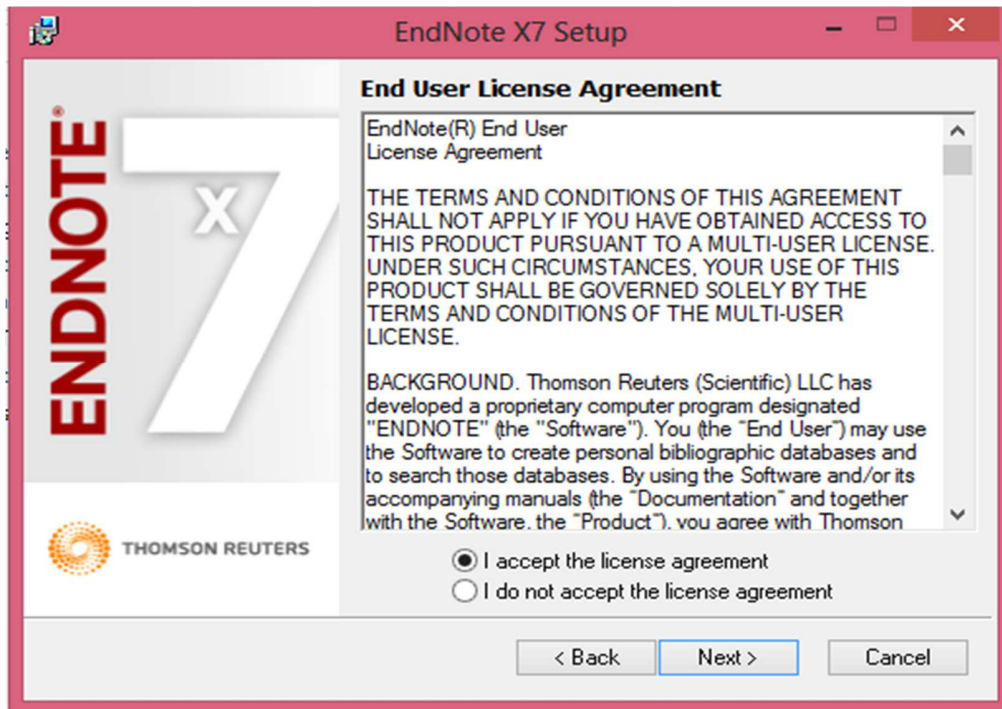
EndNote X7 Setup

ENDNOTE®

X7

THOMSON REUTERS

End User License Agreement

EndNote(R) End User License Agreement

THE TERMS AND CONDITIONS OF THIS AGREEMENT SHALL NOT APPLY IF YOU HAVE OBTAINED ACCESS TO THIS PRODUCT PURSUANT TO A MULTI-USER LICENSE. UNDER SUCH CIRCUMSTANCES, YOUR USE OF THIS PRODUCT SHALL BE GOVERNED SOLELY BY THE TERMS AND CONDITIONS OF THE MULTI-USER LICENSE.

BACKGROUND. Thomson Reuters (Scientific) LLC has developed a proprietary computer program designated "ENDNOTE" (the "Software"). You (the "End User") may use the Software to create personal bibliographic databases and to search those databases. By using the Software and/or its accompanying manuals (the "Documentation" and together with the Software, the "Product"), you agree with Thomson

I accept the license agreement
I do not accept the license agreement

< Back
Next >
Cancel